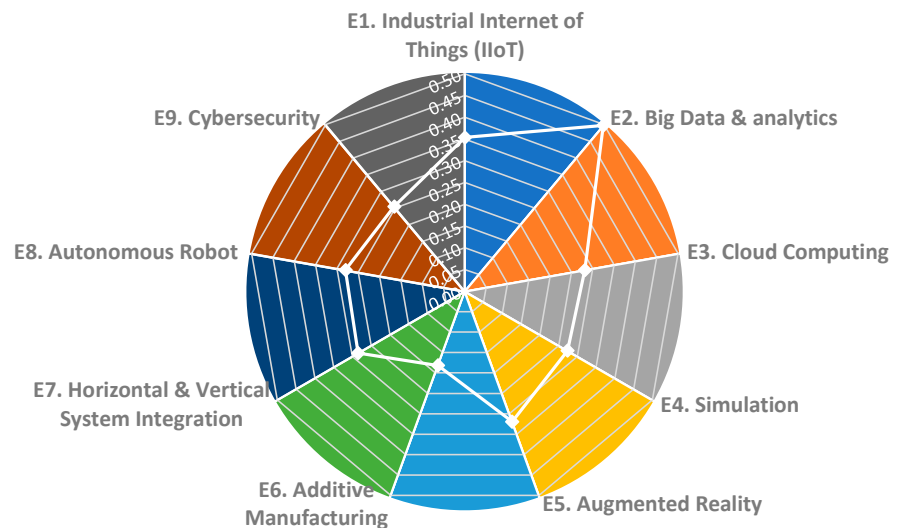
E1. Industrial Internet of Things (IIoT)

0.50
0.45
0.40
0.35
0.30
0.25
0.20
0.15
0.10
0.05
0.00

E2. Big Data & analytics

E3. Cloud Computing

E4. Simulation

E5. Augmented Reality

E6. Additive Manufacturing

E7. Horizontal & Vertical System Integration

E8. Autonomous Robot

E9. Cybersecurity